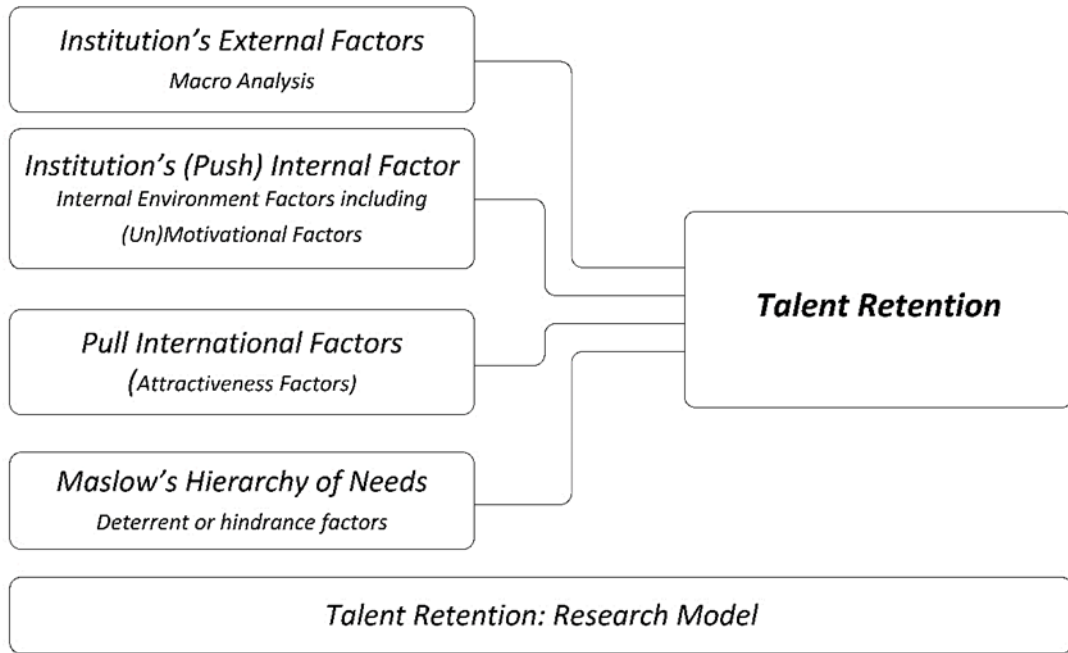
Institution's External Factors
Macro Analysis

Institution's (Push) Internal Factor
Internal Environment Factors including (Un)Motivational Factors

Pull International Factors
(Attractiveness Factors)

Maslow's Hierarchy of Needs
Deterrent or hindrance factors

Talent Retention

Talent Retention: Research Model